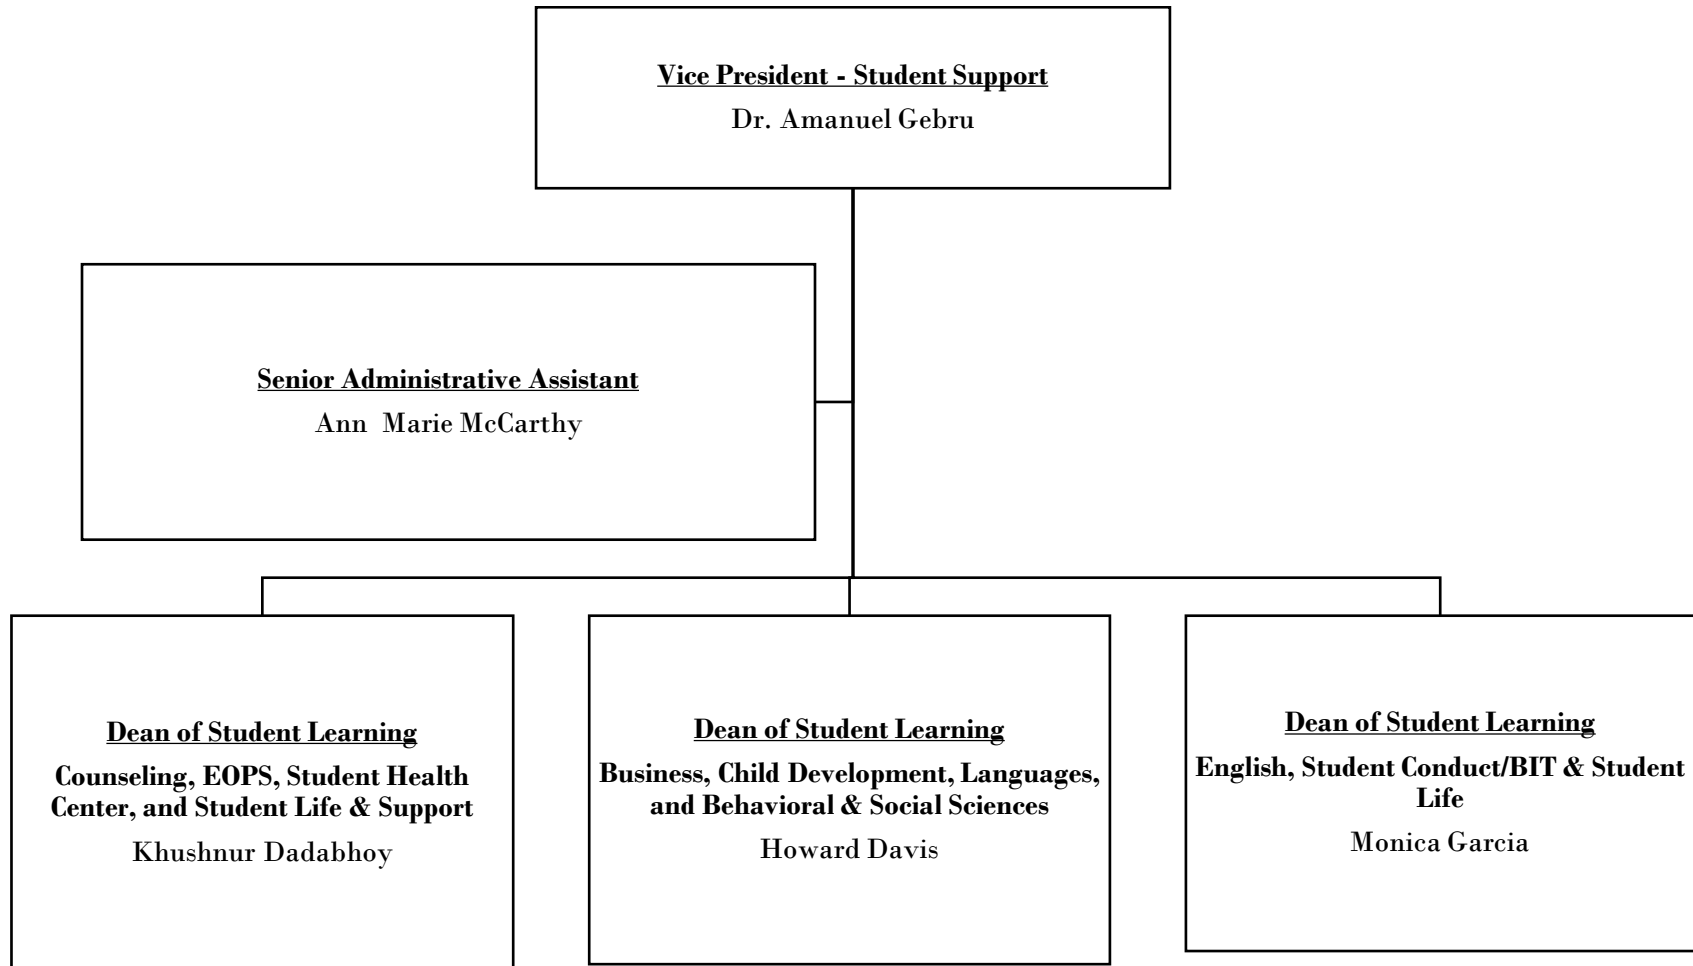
Vice President - Student Support
Dr. Amanuel Gebru

Senior Administrative Assistant
Ann Marie McCarthy

Dean of Student Learning
Counseling, EOPS, Student Health Center, and Student Life & Support
Khushnur Dadabhoy

Dean of Student Learning
Business, Child Development, Languages, and Behavioral & Social Sciences
Howard Davis

Dean of Student Learning
English, Student Conduct/BIT & Student Life
Monica Garcia